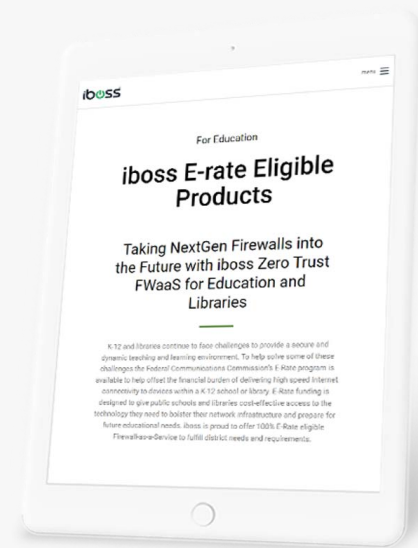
iboss

menu

For Education

iboss E-rate Eligible Products

Taking NextGen Firewalls into the Future with iboss Zero Trust FWaaS for Education and Libraries

K-12 and libraries continue to face challenges to provide a secure and dynamic teaching and learning environment. To help solve some of these challenges the Federal Communications Commission's E-Rate program is available to help offset the financial burden of delivering high speed Internet connectivity to devices within a K-12 school or library. E-Rate funding is designed to give public schools and libraries cost-effective access to the technology they need to bolster their network infrastructure and prepare for future educational needs. iboss is proud to offer 100% E-Rate eligible Firewall-as-a-Service to fulfill district needs and requirements.